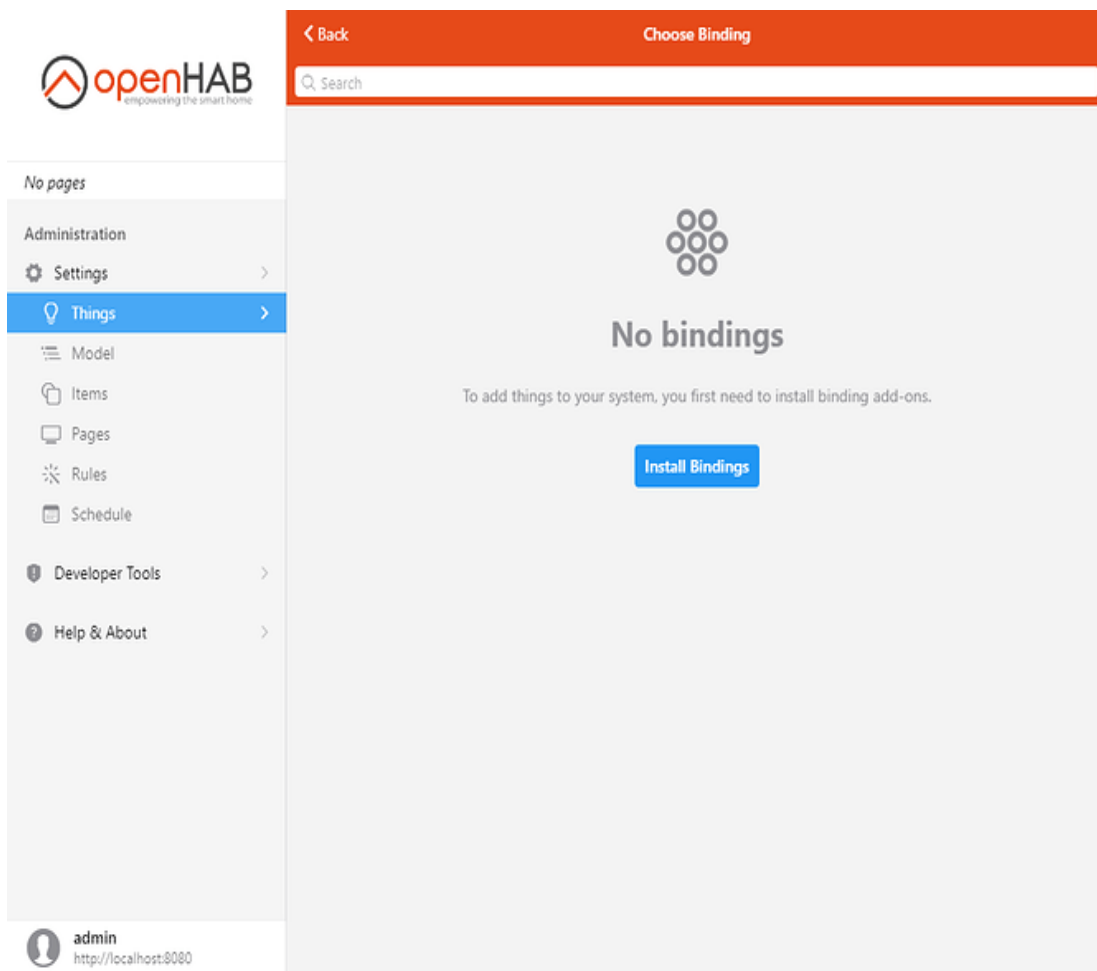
openHAB
empowering the smart home

No pages

Administration

Settings

Things

Model

Items

Pages

Rules

Schedule

Developer Tools

Help & About

admin
http://localhost:8080

Back

Choose Binding

Search

No bindings

To add things to your system, you first need to install binding add-ons.

Install Bindings